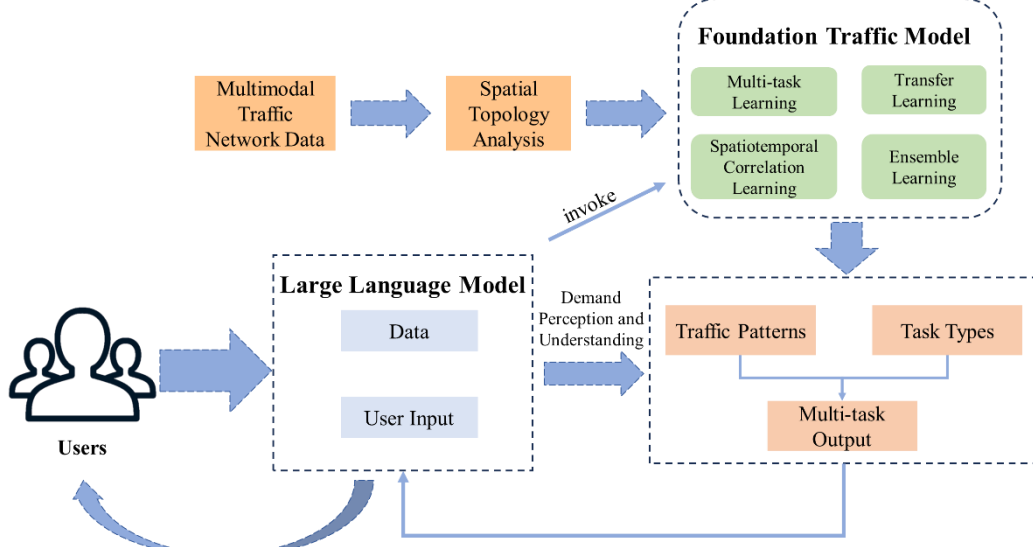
Foundation Traffic Model

Multimodal Traffic Network Data

Spatial Topology Analysis

Multi-task Learning

Transfer Learning

Spatiotemporal Correlation Learning

Ensemble Learning

invoke

Large Language Model

Data

User Input

Demand Perception and Understanding

Traffic Patterns

Task Types

Multi-task Output

Users